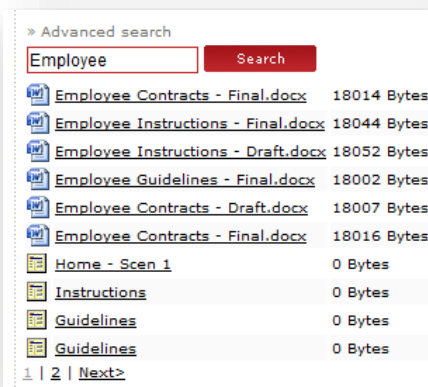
» Advanced search

Employee

Search

| | |
|---|---|
| Employee Contracts - Final.docx | 18014 Bytes |
| Employee Instructions - Final.docx | 18044 Bytes |
| Employee Instructions - Draft.docx | 18052 Bytes |
| Employee Guidelines - Final.docx | 18002 Bytes |
| Employee Contracts - Draft.docx | 18007 Bytes |
| Employee Contracts - Final.docx | 18016 Bytes |
| Home - Scen 1 | 0 Bytes |
| Instructions | 0 Bytes |
| Guidelines | 0 Bytes |
| Guidelines | 0 Bytes |

1 | 2 | Next>